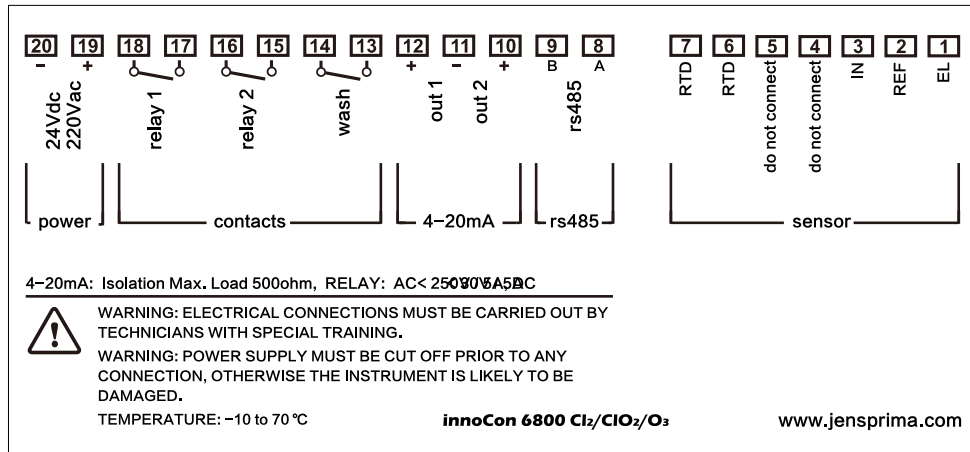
20 19 18 17 16 15 14 13 12 11 10 9 8 7 6 5 4 3 2 1

- + + - + B A

24Vdc 220Vac relay 1 relay 2 wash out 1 out 2 rs485 RTD RTD do not connect do not connect IN REF EL

power contacts 4–20mA rs485 sensor

4–20mA: Isolation Max. Load 500ohm, RELAY: AC< 25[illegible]

WARNING: ELECTRICAL CONNECTIONS MUST BE CARRIED OUT BY TECHNICIANS WITH SPECIAL TRAINING.

WARNING: POWER SUPPLY MUST BE CUT OFF PRIOR TO ANY CONNECTION, OTHERWISE THE INSTRUMENT IS LIKELY TO BE DAMAGED.

TEMPERATURE: −10 to 70 ℃

innoCon 6800 $Cl_2$/$ClO_2$/$O_3$

www.jensprima.com